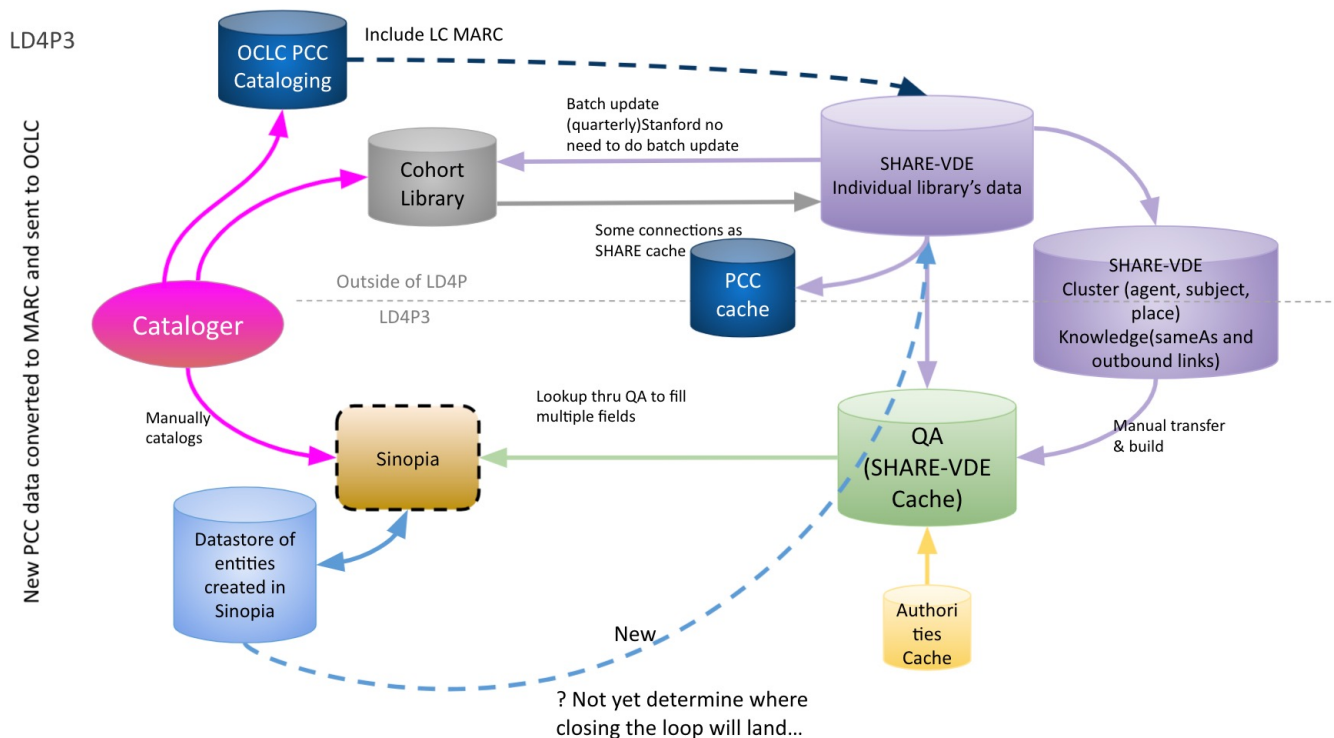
LD4P3

New PCC data converted to MARC and sent to OCLC

OCLC PCC Cataloging

Include LC MARC

Batch update (quarterly)Stanford no need to do batch update

Cohort Library

SHARE-VDE Individual library's data

Some connections as SHARE cache

PCC cache

SHARE-VDE Cluster (agent, subject, place) Knowledge(sameAs and outbound links)

Outside of LD4P

LD4P3

Cataloger

Manually catalogs

Sinopia

Lookup thru QA to fill multiple fields

QA (SHARE-VDE Cache)

Manual transfer & build

Datastore of entities created in Sinopia

Authorities Cache

New

? Not yet determine where closing the loop will land…